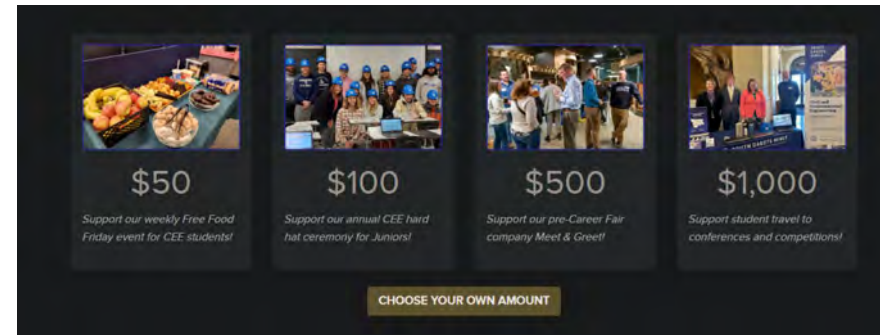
$50

Support our weekly Free Food Friday event for CEE students!

$100

Support our annual CEE hard hat ceremony for Juniors!

$500

Support our pre-Career Fair company Meet & Greet!

$1,000

Support student travel to conferences and competitions!

CHOOSE YOUR OWN AMOUNT